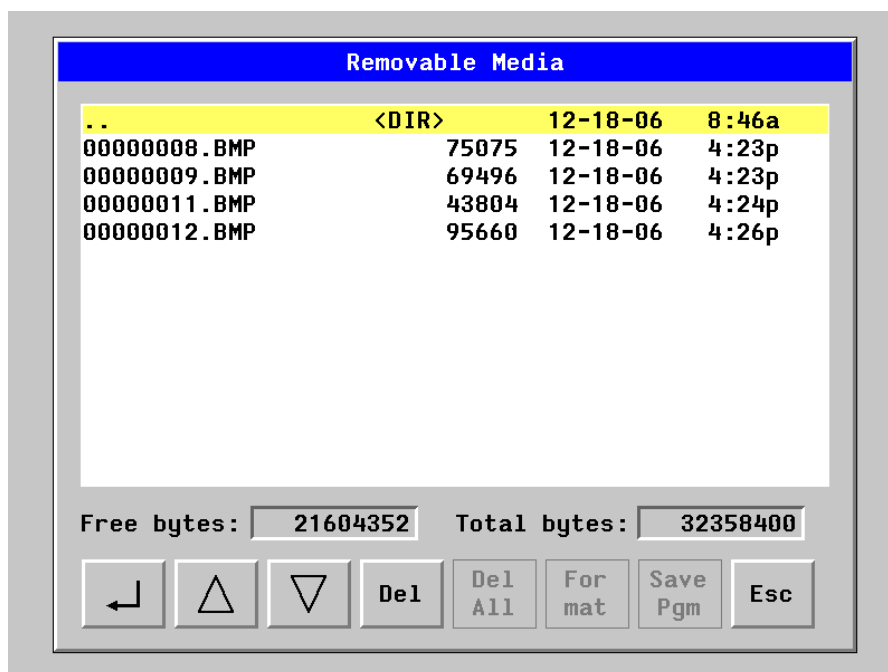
Removable Media

| | | | |
|---|---|---|---|
| .. | <DIR> | 12-18-06 | 8:46a |
| 00000008.BMP | 75075 | 12-18-06 | 4:23p |
| 00000009.BMP | 69496 | 12-18-06 | 4:23p |
| 00000011.BMP | 43804 | 12-18-06 | 4:24p |
| 00000012.BMP | 95660 | 12-18-06 | 4:26p |

Free bytes: 21604352 Total bytes: 32358400

↵ △ ▽ Del Del All For mat Save Pgm Esc